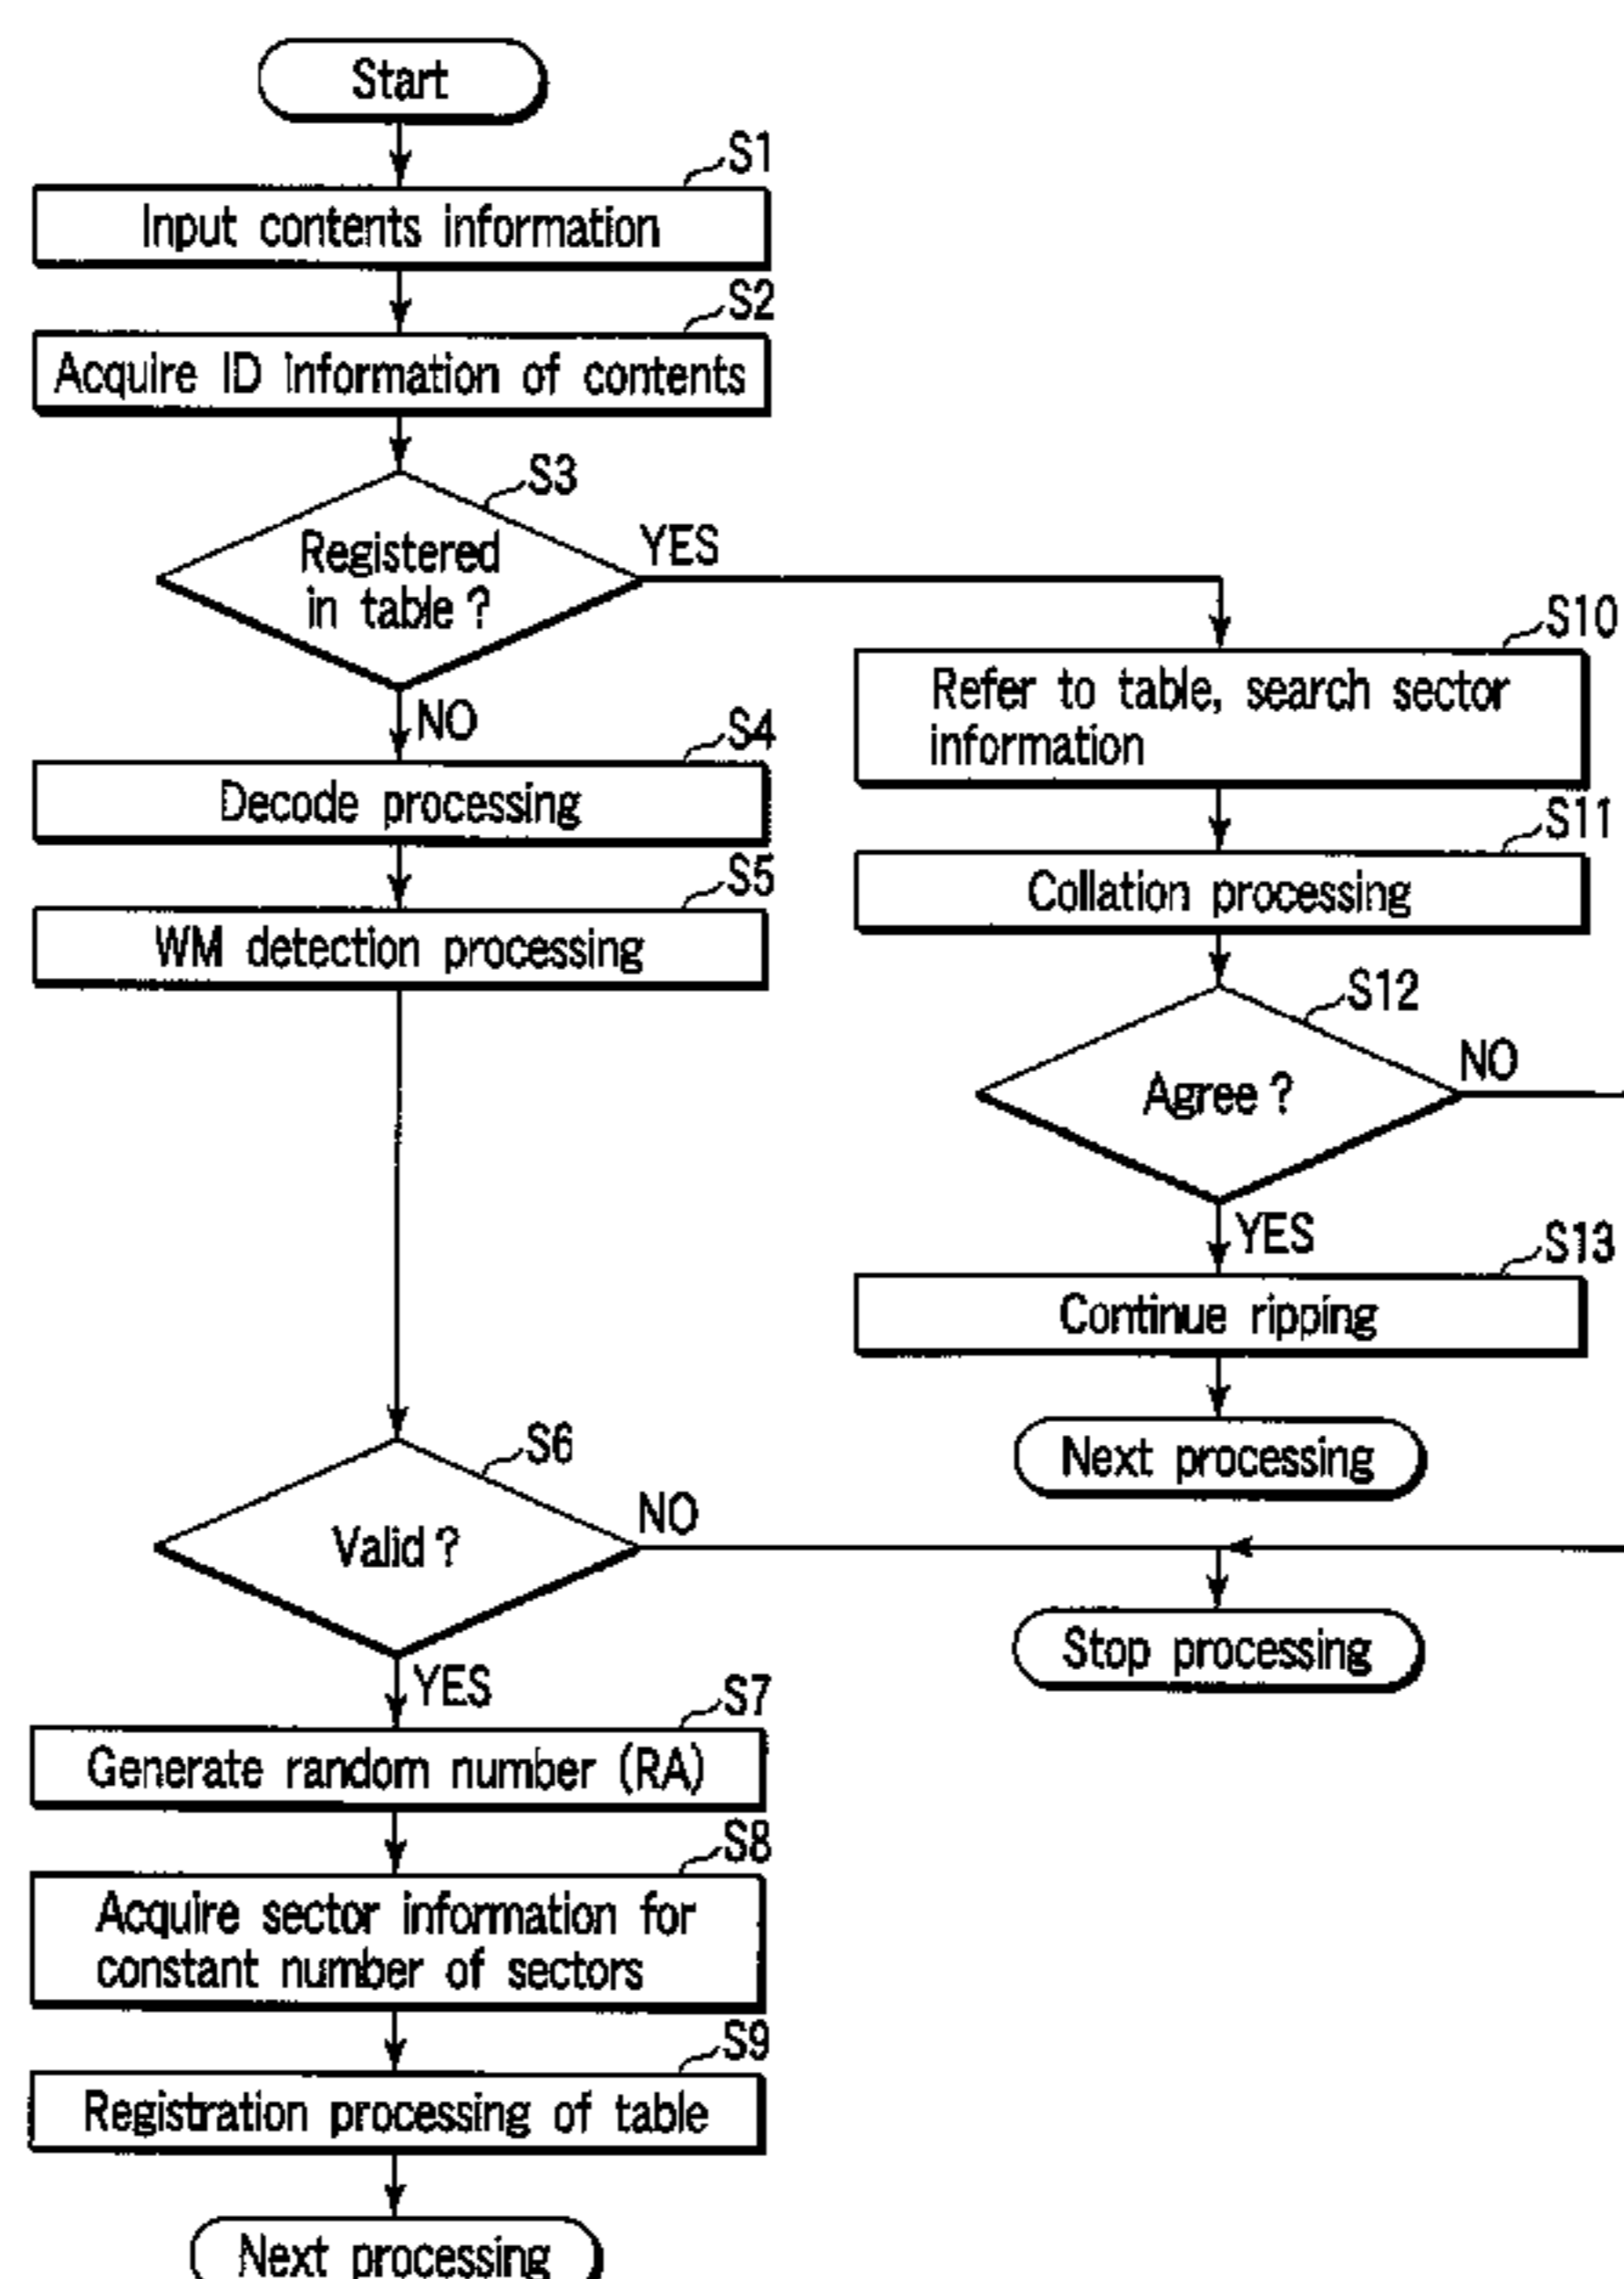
Start

S1
Input contents information

S2
Acquire ID information of contents

S3
Registered in table ?

YES

NO

S10
Refer to table, search sector information

S4
Decode processing

S11
Collation processing

S5
WM detection processing

S12
Agree ?

NO

YES

S13
Continue ripping

Next processing

S6
Valid ?

NO

Stop processing

YES

S7
Generate random number (RA)

S8
Acquire sector information for constant number of sectors

S9
Registration processing of table

Next processing